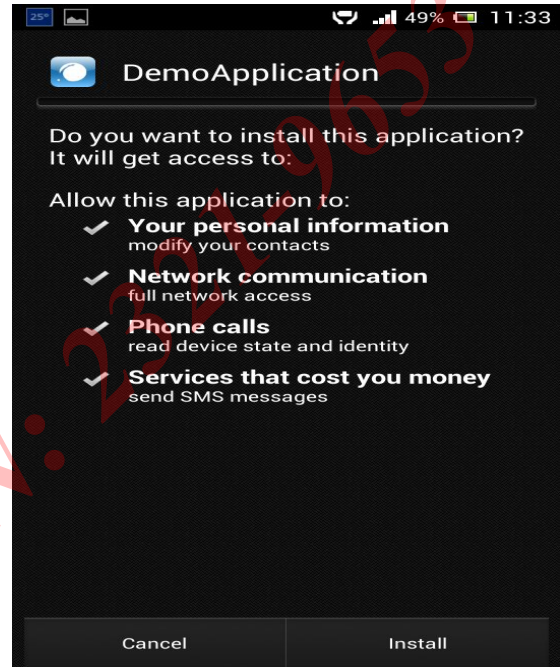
25° 49% 11:33

DemoApplication

Do you want to install this application? It will get access to:

Allow this application to:

Your personal information
modify your contacts

Network communication
full network access

Phone calls
read device state and identity

Services that cost you money
send SMS messages

Cancel Install

V: 2321-965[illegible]